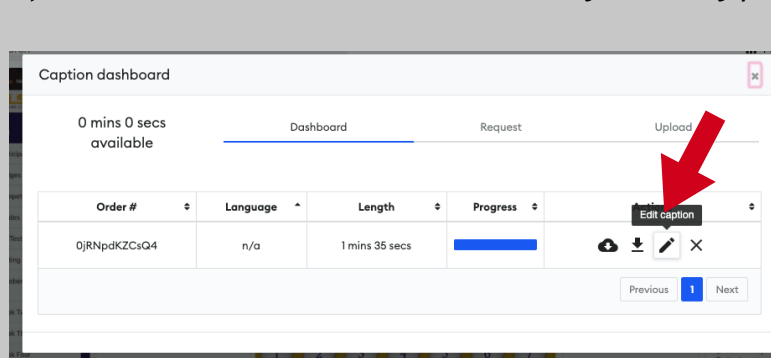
Caption dashboard

×

0 mins 0 secs available

Dashboard

Request

Upload

| Order # | Language | Length | Progress | Acti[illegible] |
|---|---|---|---|---|
| 0jRNpdKZCsQ4 | n/a | 1 mins 35 secs | | |

Edit caption

Previous 1 Next